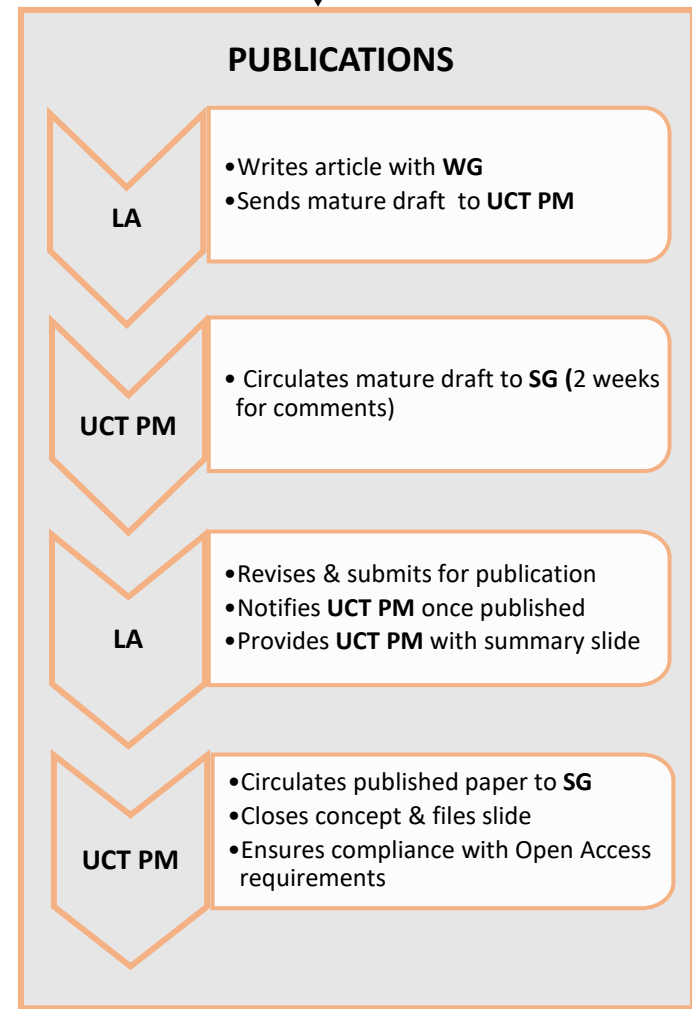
PUBLICATIONS

LA

•Writes article with WG
•Sends mature draft to UCT PM

UCT PM

• Circulates mature draft to SG (2 weeks for comments)

LA

•Revises & submits for publication
•Notifies UCT PM once published
•Provides UCT PM with summary slide

UCT PM

•Circulates published paper to SG
•Closes concept & files slide
•Ensures compliance with Open Access requirements